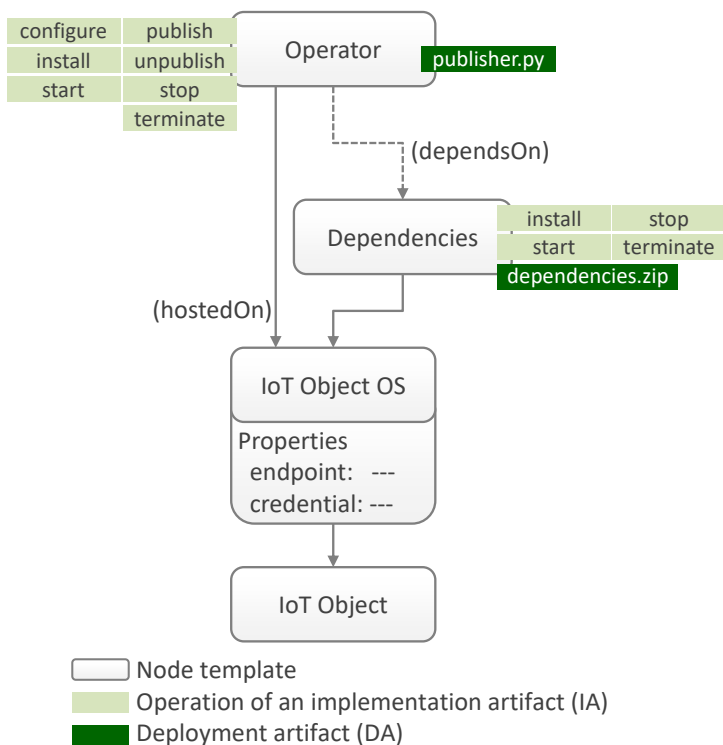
configure
publish
install
unpublish
start
stop
terminate

Operator
publisher.py

(dependsOn)

Dependencies
install
stop
start
terminate
dependencies.zip

(hostedOn)

IoT Object OS
Properties
endpoint: ---
credential: ---

IoT Object

Node template
Operation of an implementation artifact (IA)
Deployment artifact (DA)